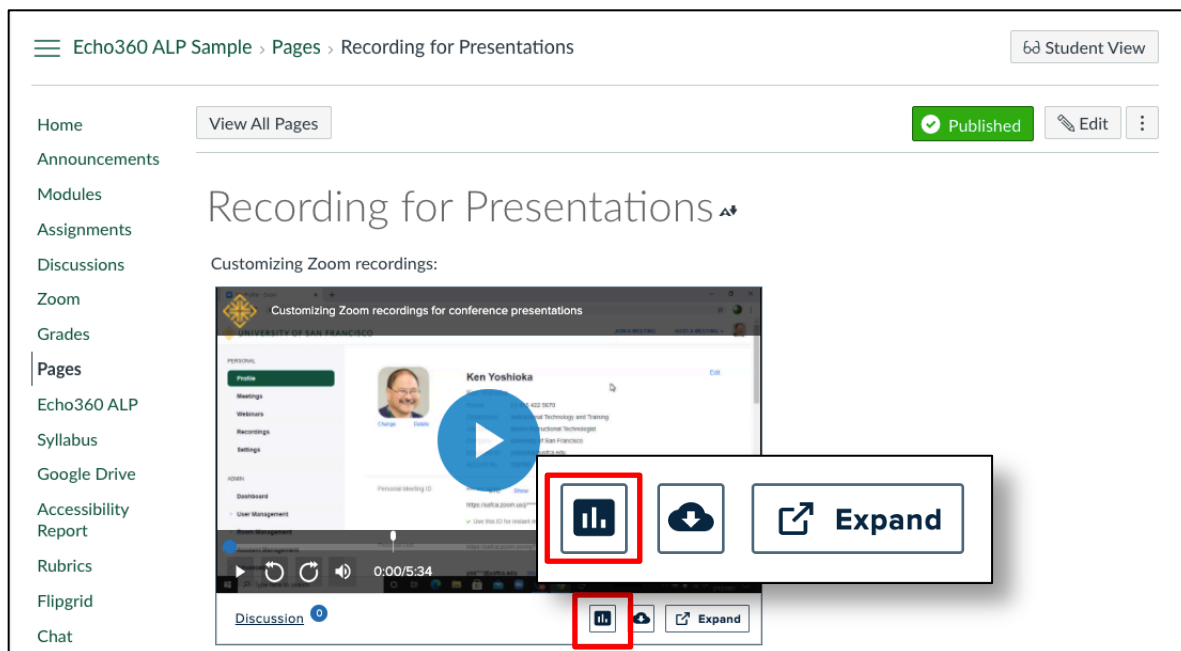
Echo360 ALP Sample › Pages › Recording for Presentations

Student View

Home
Announcements
Modules
Assignments
Discussions
Zoom
Grades
Pages
Echo360 ALP
Syllabus
Google Drive
Accessibility Report
Rubrics
Flipgrid
Chat

View All Pages

Published

Edit

Recording for Presentations

Customizing Zoom recordings:

Customizing Zoom recordings for conference presentations

UNIVERSITY OF SAN FRANCISCO

PERSONAL
Profile
Meetings
Webinars
Recordings
Settings

ADMIN
Dashboard
User Management
Room Management

Ken Yoshioka

Change Delete

Edit

Personal Meeting ID

0:00/5:34

Expand

Discussion 0

Expand